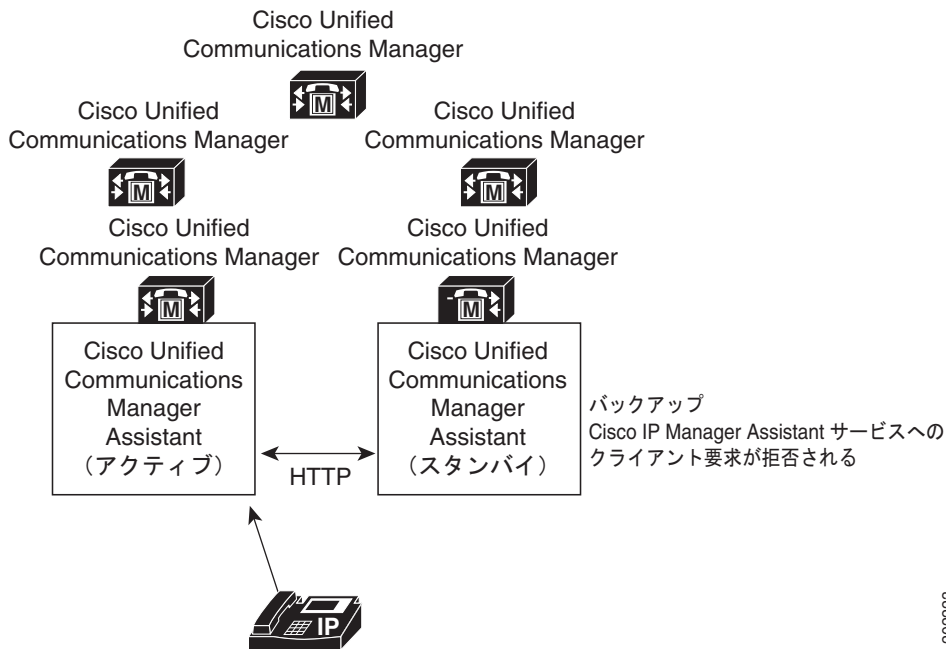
Cisco Unified Communications Manager

M

Cisco Unified Communications Manager

M

Cisco Unified Communications Manager

M

Cisco Unified Communications Manager

M

Cisco Unified Communications Manager

M

M

Cisco Unified Communications Manager Assistant （アクティブ）

HTTP

Cisco Unified Communications Manager Assistant （スタンバイ）

バックアップ
Cisco IP Manager Assistant サービスへのクライアント要求が拒否される

IP

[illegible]